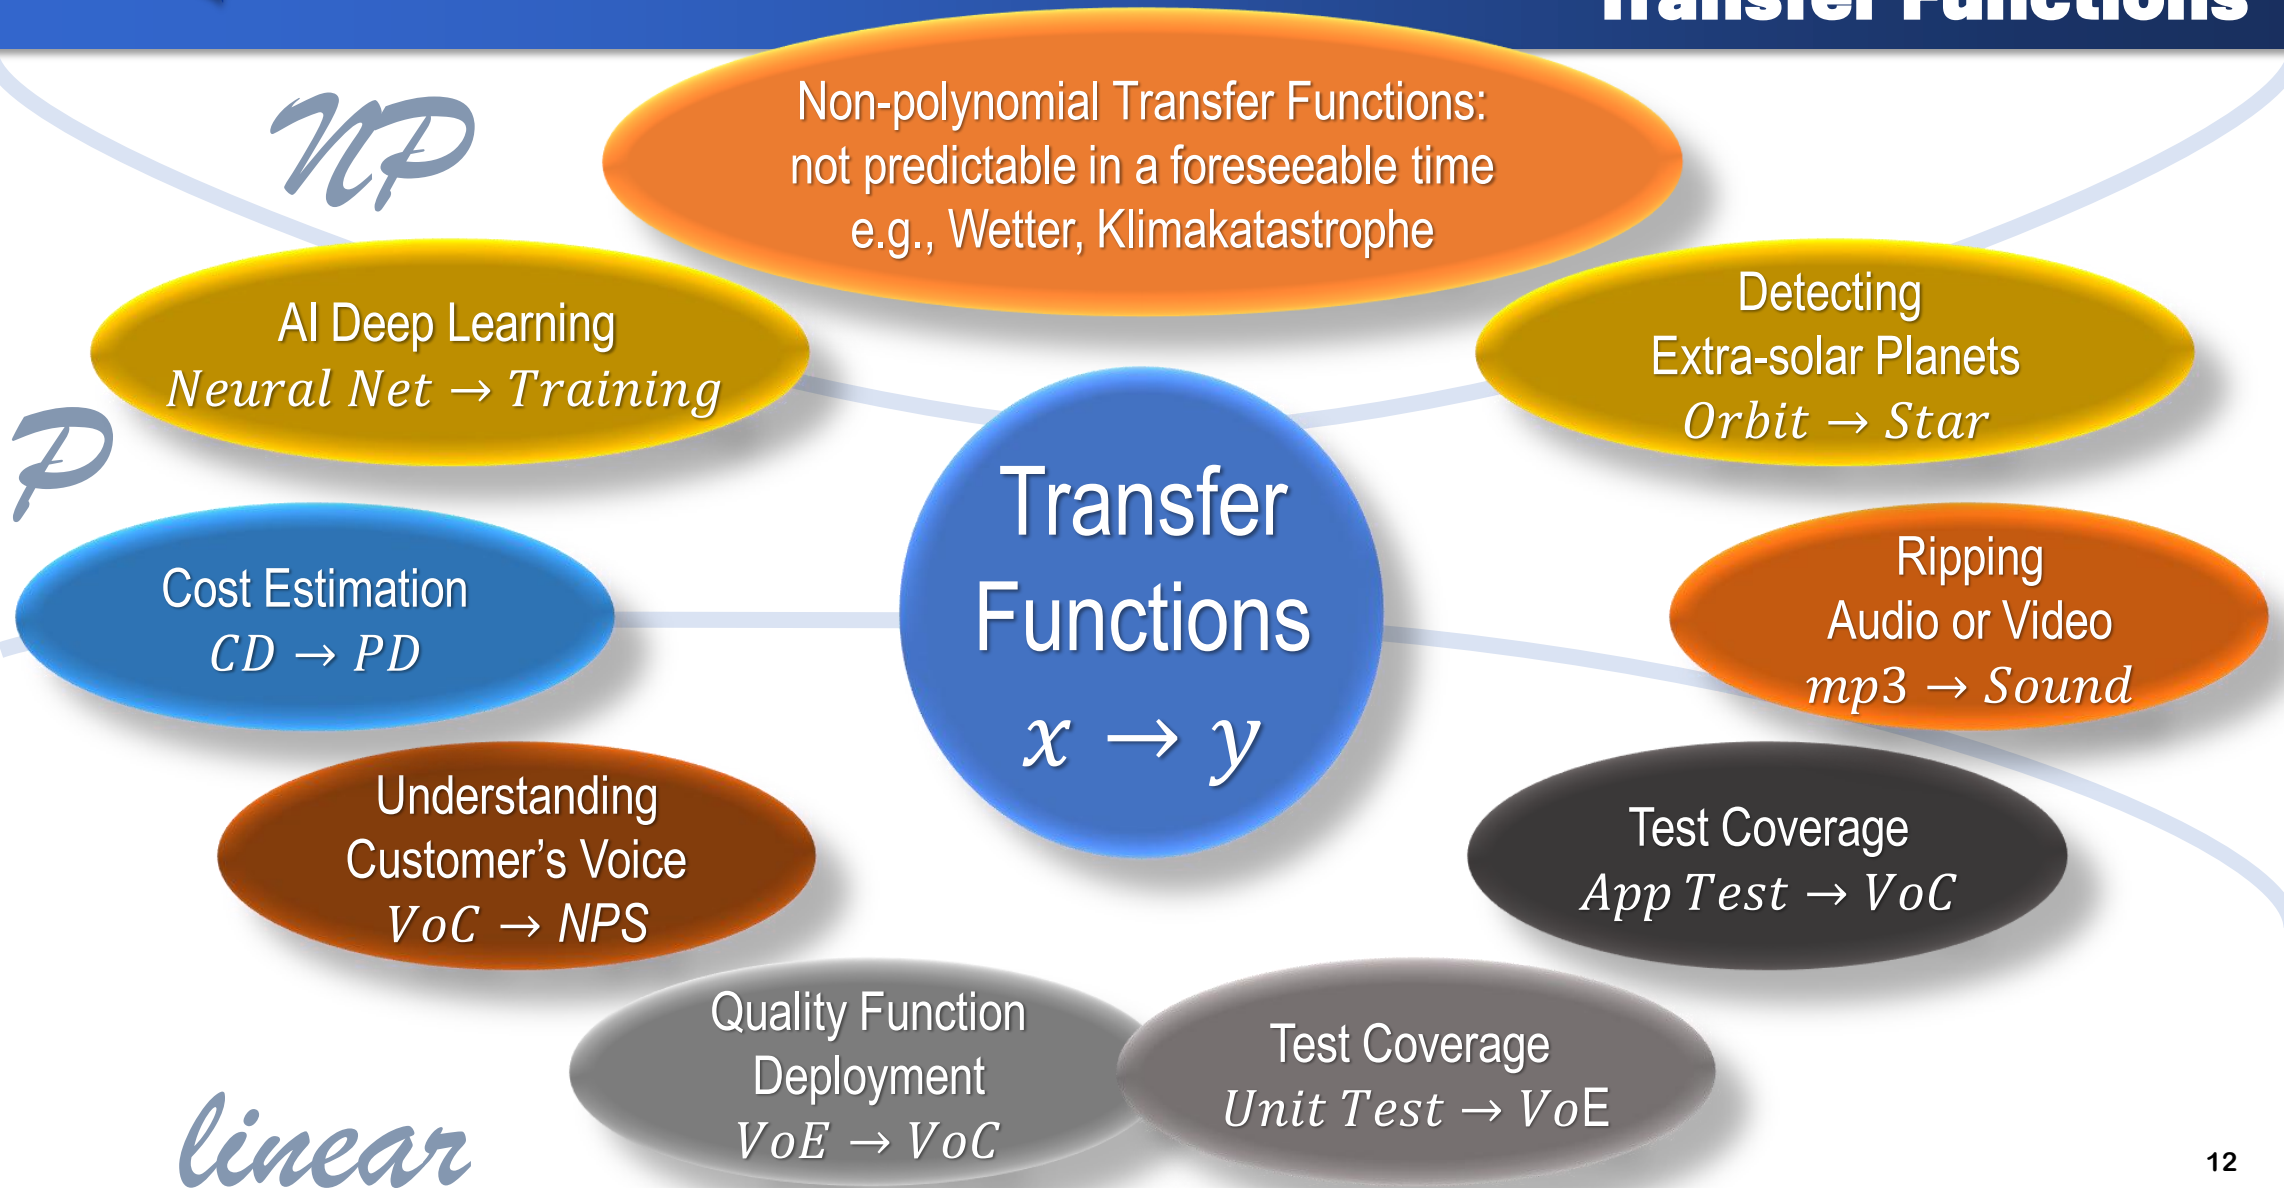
Transfer Functions

Non-polynomial Transfer Functions: not predictable in a foreseeable time e.g., Wetter, Klimakatastrophe

NP

AI Deep Learning
$Neural\ Net \rightarrow Training$

Detecting Extra-solar Planets
$Orbit \rightarrow Star$

P

Transfer Functions
$x \rightarrow y$

Cost Estimation
$CD \rightarrow PD$

Ripping Audio or Video
$mp3 \rightarrow Sound$

Understanding Customer's Voice
$VoC \rightarrow$ NPS

Test Coverage
$App\ Test \rightarrow VoC$

Quality Function Deployment
$VoE \rightarrow VoC$

Test Coverage
$Unit\ Test \rightarrow VoE$

linear

12